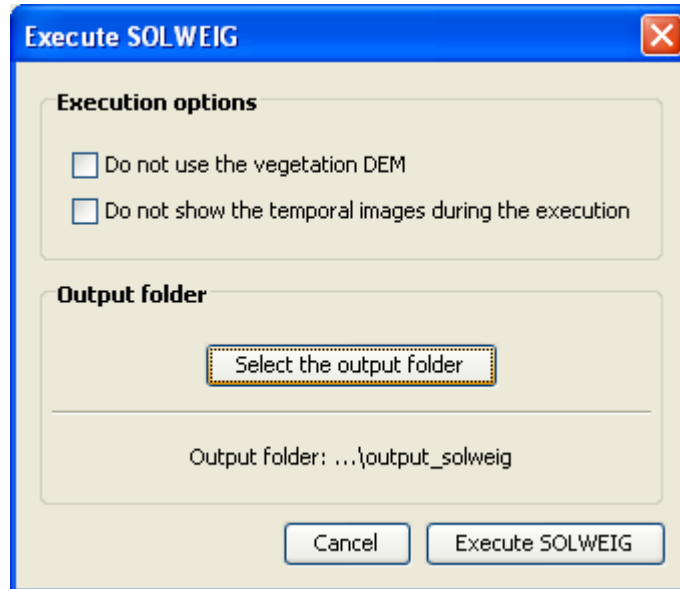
Execute SOLWEIG

Execution options

Do not use the vegetation DEM

Do not show the temporal images during the execution

Output folder

Select the output folder

Output folder: ...\output_solweig

Cancel

Execute SOLWEIG